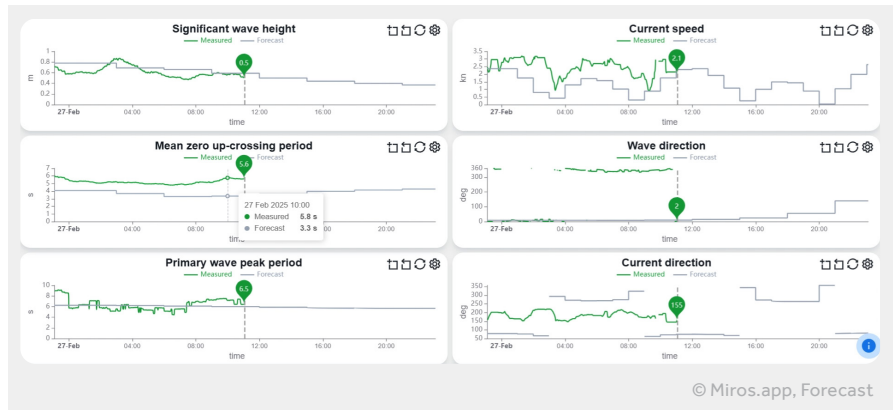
Significant wave height
Measured Forecast
m
1
0.8
0.6
0.4
0.2
0
0.5
27-Feb 04:00 08:00 12:00 16:00 20:00
time

Current speed
Measured Forecast
kn
3.5
3
2.5
2
1.5
1
0.5
0
2.1
27-Feb 04:00 08:00 12:00 16:00 20:00
time

Mean zero up-crossing period
Measured Forecast
s
7
6
5
4
3
2
1
0
5.6
27 Feb 2025 10:00
Measured 5.8 s
Forecast 3.3 s
27-Feb 04:00 08:00 16:00 20:00
time

Wave direction
Measured Forecast
deg
360
300
200
100
0
2
27-Feb 04:00 08:00 12:00 16:00 20:00
time

Primary wave peak period
Measured Forecast
s
10
8
6
4
2
0
6.5
27-Feb 04:00 08:00 12:00 16:00 20:00
time

Current direction
Measured Forecast
deg
350
300
250
200
150
100
50
155
27-Feb 04:00 08:00 12:00 16:00 20:00
time

© Miros.app, Forecast